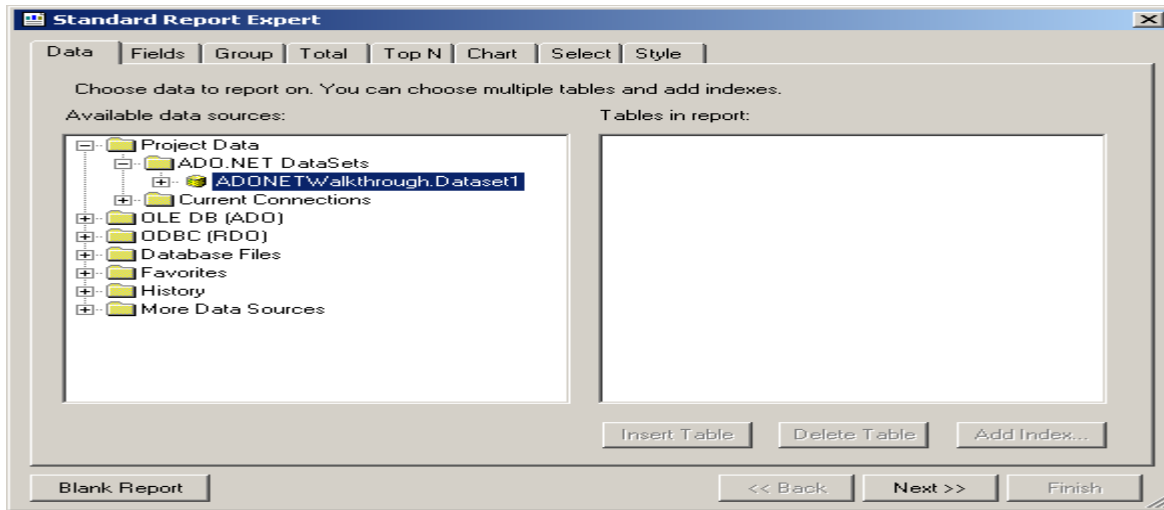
Standard Report Expert

Data | Fields | Group | Total | Top N | Chart | Select | Style

Choose data to report on. You can choose multiple tables and add indexes.

Available data sources:

Project Data
ADO.NET DataSets
ADONETWalkthrough.Dataset1
Current Connections
OLE DB (ADO)
ODBC (RDO)
Database Files
Favorites
History
More Data Sources

Tables in report:

Insert Table
Delete Table
Add Index...

Blank Report
<< Back
Next >>
Finish